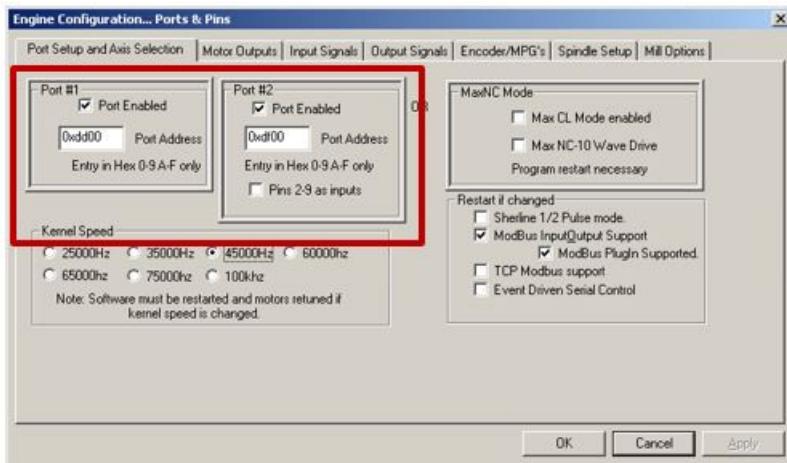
Engine Configuration... Ports & Pins

Port Setup and Axis Selection | Motor Outputs | Input Signals | Output Signals | Encoder/MPG's | Spindle Setup | Mill Options

Port #1
Port Enabled
0xdd00 Port Address
Entry in Hex 0-9 A-F only

Port #2
Port Enabled
0xdf00 Port Address
Entry in Hex 0-9 A-F only
Pins 2-9 as inputs

OR

MaxNC Mode
Max CL Mode enabled
Max NC-10 Wave Drive
Program restart necessary

Kernel Speed
25000Hz 35000Hz 45000Hz 60000hz
65000hz 75000hz 100khz
Note: Software must be restarted and motors retuned if kernel speed is changed.

Restart if changed
Sherline 1/2 Pulse mode.
ModBus InputOutput Support
ModBus PlugIn Supported.
TCP Modbus support
Event Driven Serial Control

OK Cancel Apply